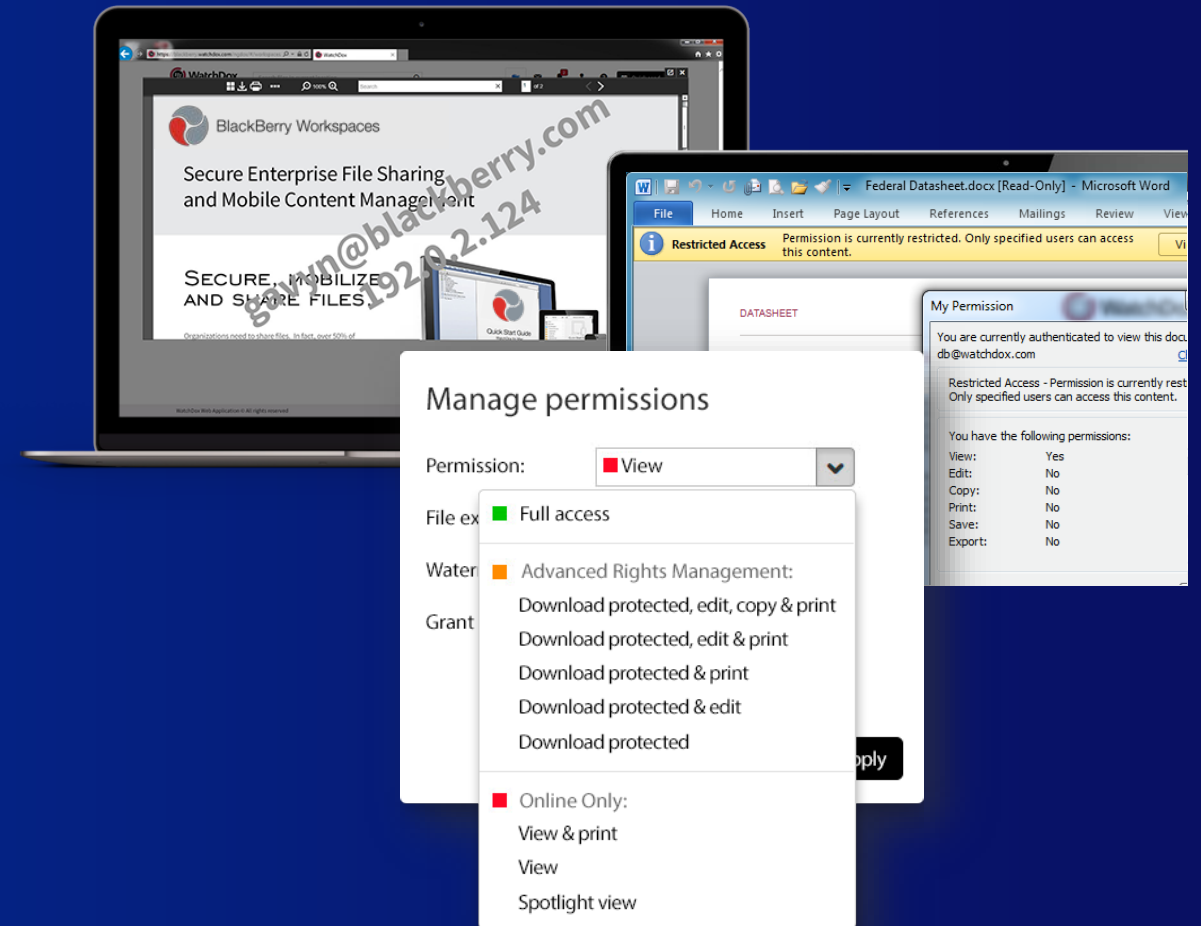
https://blackberry.watchdox.com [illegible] WatchDox

WatchDox

100%

Search

1 of 2

BlackBerry Workspaces

Secure Enterprise File Sharing and Mobile Content Management

SECURE, MOBILIZE AND SHARE FILES.

Organizations need to share files. In fact, over 50% of

Quick Start Guide

WatchDox Web Application © All rights reserved

gavyn@blackberry.com
192.0.2.124

Federal Datasheet.docx [Read-Only] - Microsoft Word

File Home Insert Page Layout References Mailings Review View

Restricted Access Permission is currently restricted. Only specified users can access this content.

DATASHEET

My Permission

You are currently authenticated to view this docu
db@watchdox.com

Restricted Access - Permission is currently rest
Only specified users can access this content.

You have the following permissions:

| View: | Yes |
|---|---|
| Edit: | No |
| Copy: | No |
| Print: | No |
| Save: | No |
| Export: | No |

Manage permissions

Permission: View

File ex

Water

Grant

Full access

Advanced Rights Management:
Download protected, edit, copy & print
Download protected, edit & print
Download protected & print
Download protected & edit
Download protected

Online Only:
View & print
View
Spotlight view

pply